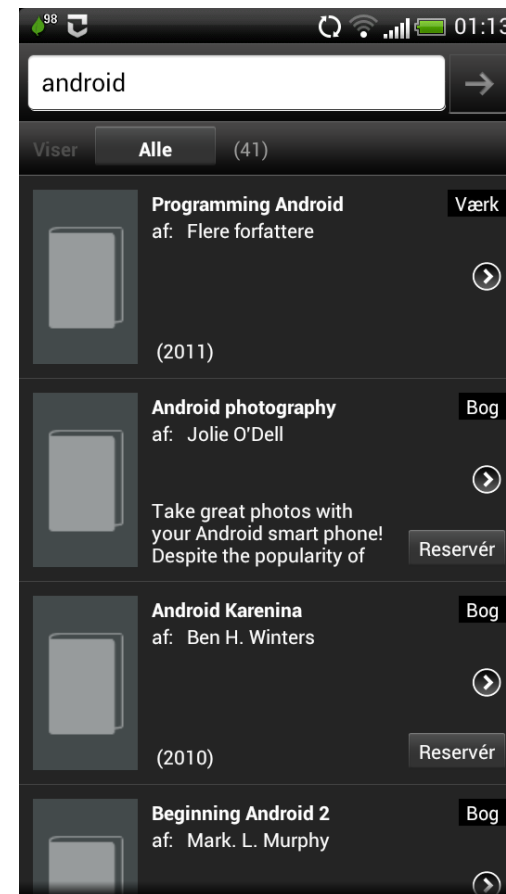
98

01:13

android

Viser Alle (41)

Programming Android
af: Flere forfattere
Værk
(2011)

Android photography
af: Jolie O'Dell
Bog
Take great photos with your Android smart phone! Despite the popularity of
Reservér

Android Karenina
af: Ben H. Winters
Bog
(2010)
Reservér

Beginning Android 2
af: Mark. L. Murphy
Bog